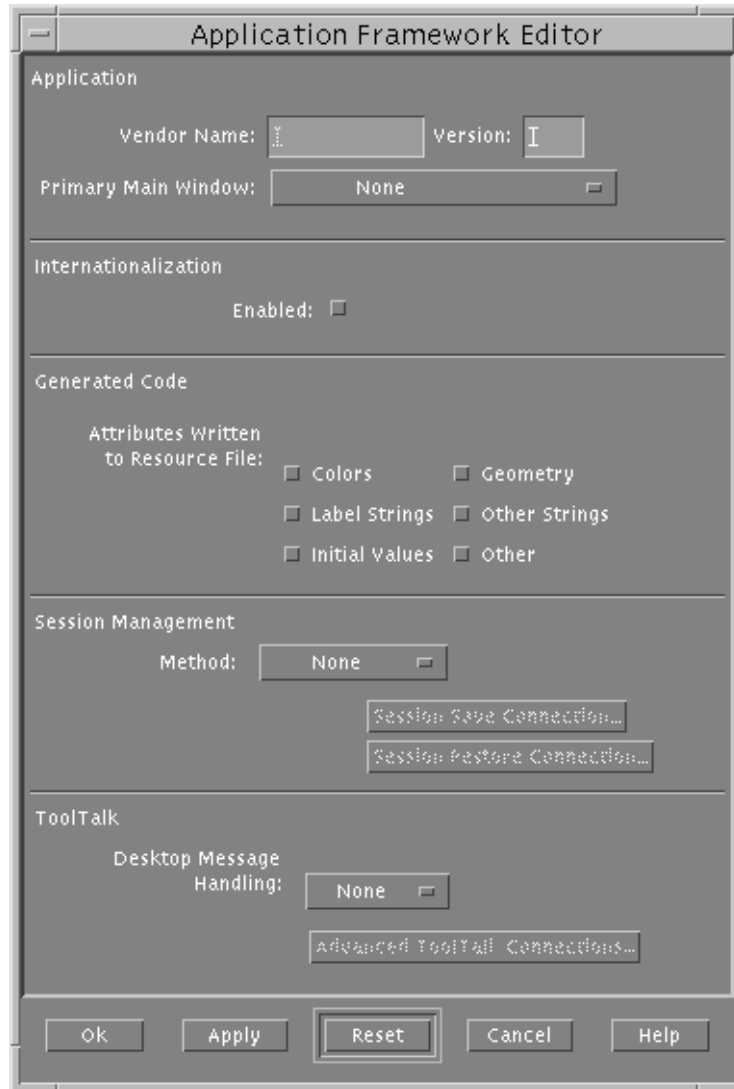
Application Framework Editor

Application

Vendor Name: Version:

Primary Main Window: None

Internationalization

Enabled:

Generated Code

Attributes Written to Resource File:

Colors
Geometry
Label Strings
Other Strings
Initial Values
Other

Session Management

Method: None

Session Save Connection...
Session Restore Connection...

ToolTalk

Desktop Message Handling: None

Advanced ToolTalk Connections...

Ok Apply Reset Cancel Help